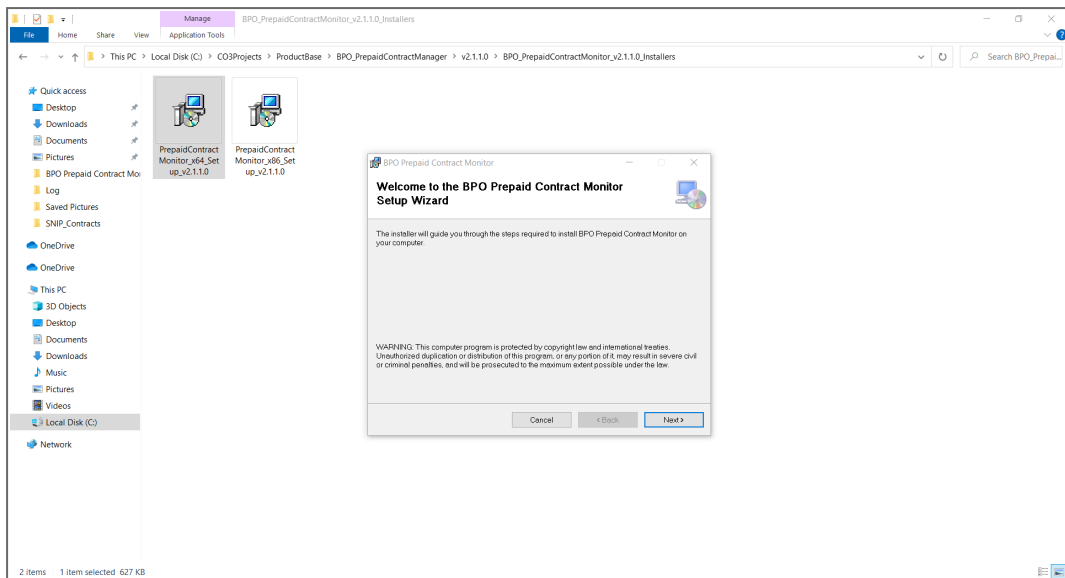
Manage
BPO_PrepaidContractMonitor_v2.1.1.0_Installers

File
Home
Share
View
Application Tools

This PC > Local Disk (C:) > CO3Projects > ProductBase > BPO_PrepaidContractManager > v2.1.1.0 > BPO_PrepaidContractMonitor_v2.1.1.0_Installers

Search BPO_Prepai...

Quick access
Desktop
Downloads
Documents
Pictures
BPO Prepaid Contract Mo
Log
Saved Pictures
SNIP_Contracts
OneDrive
OneDrive
This PC
3D Objects
Desktop
Documents
Downloads
Music
Pictures
Videos
Local Disk (C:)
Network

PrepaidContractMonitor_x64_Setup_v2.1.1.0
PrepaidContractMonitor_x86_Setup_v2.1.1.0

BPO Prepaid Contract Monitor

Welcome to the BPO Prepaid Contract Monitor Setup Wizard

The installer will guide you through the steps required to install BPO Prepaid Contract Monitor on your computer.

WARNING: This computer program is protected by copyright law and international treaties. Unauthorized duplication or distribution of this program, or any portion of it, may result in severe civil or criminal penalties, and will be prosecuted to the maximum extent possible under the law.

Cancel
< Back
Next >

2 items 1 item selected 627 KB